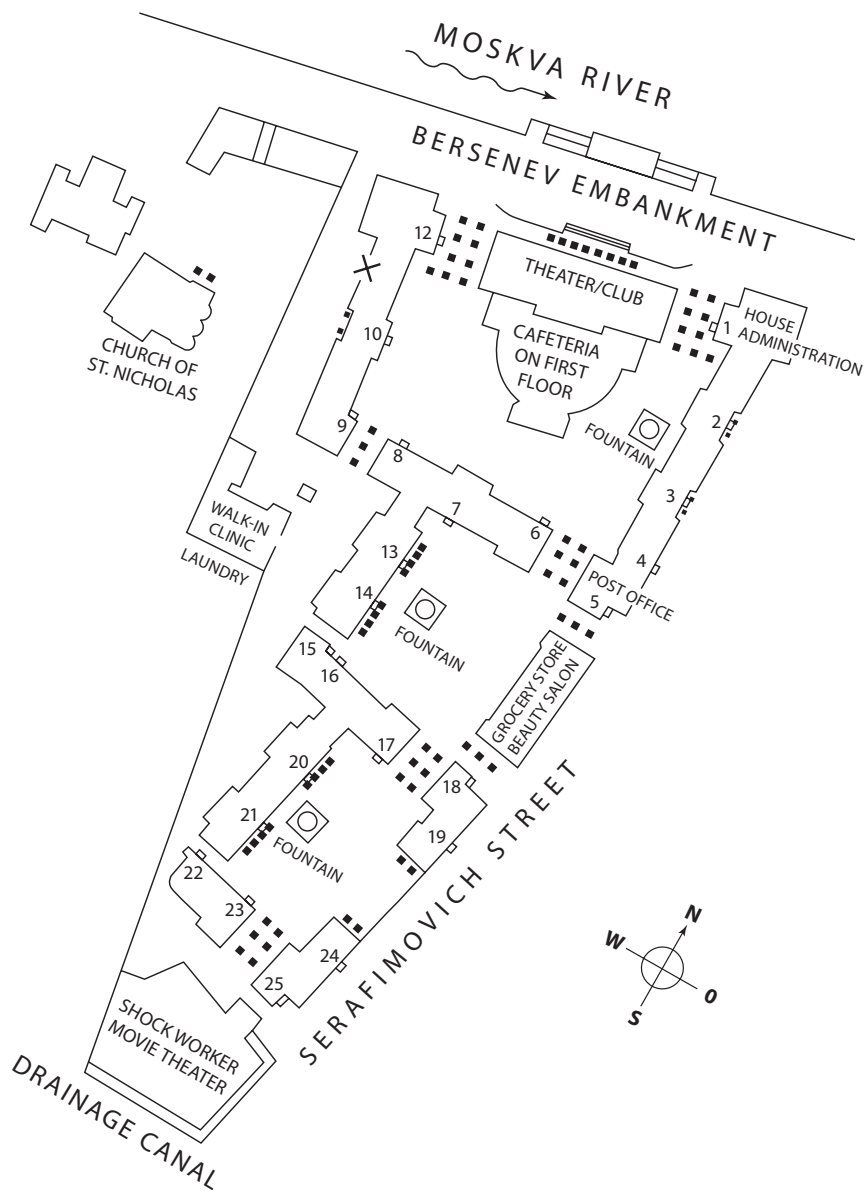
MOSKVA RIVER

BERSENEV EMBANKMENT

CHURCH OF ST. NICHOLAS

12

THEATER/CLUB

CAFETERIA ON FIRST FLOOR

HOUSE ADMINISTRATION

1

10

9

FOUNTAIN

2

8

WALK-IN CLINIC

LAUNDRY

7

3

6

13

4

14

POST OFFICE

5

FOUNTAIN

15

16

GROCERY STORE BEAUTY SALON

17

20

18

21

FOUNTAIN

19

SERAFIMOVICH STREET

22

23

24

25

SHOCK WORKER MOVIE THEATER

DRAINAGE CANAL

N

W

O

S